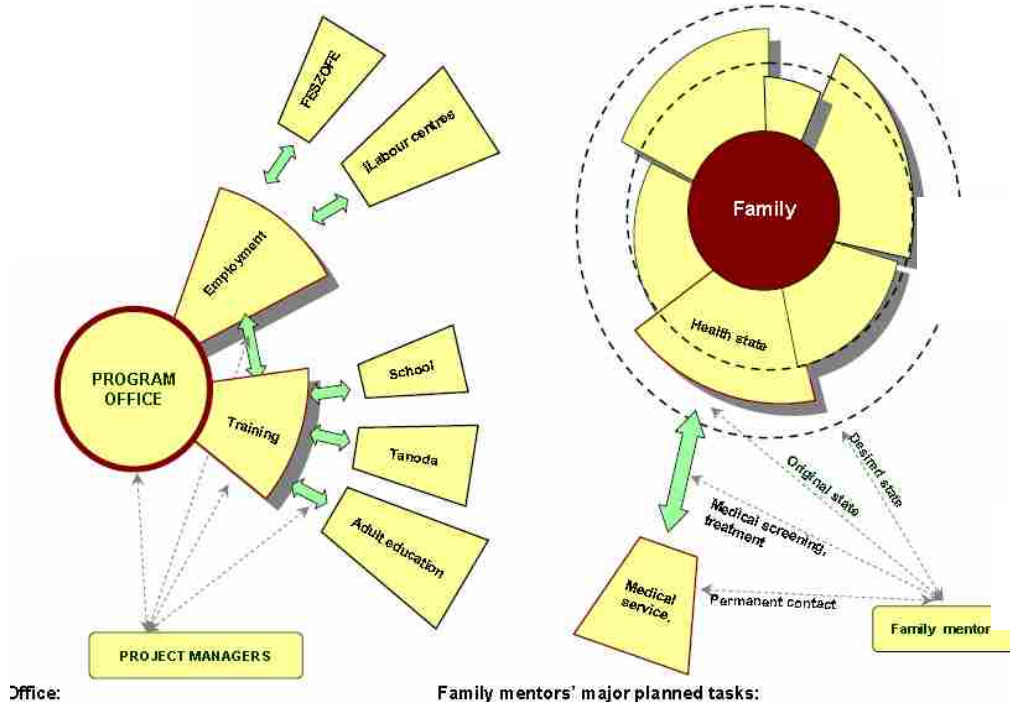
FESZOFE

Labour centres

Employment

PROGRAM OFFICE

Training

School

Tanoda

Adult education

PROJECT MANAGERS

Family

Health state

Original state

Desired state

Medical screening, treatment

Medical service.

Permanent contact

Family mentor

Office:

Family mentors' major planned tasks: